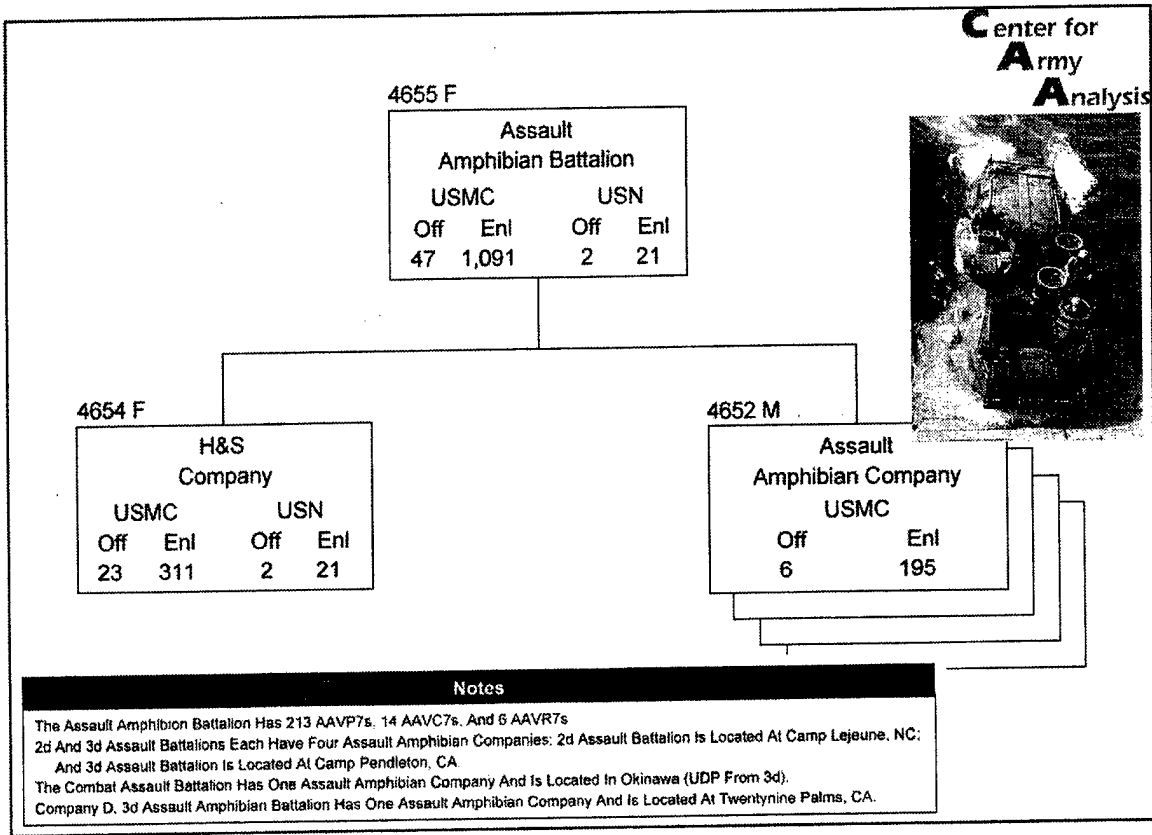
Center for Army Analysis

4655 F
Assault Amphibian Battalion
USMC USN
Off Enl Off Enl
47 1,091 2 21

4654 F
H&S Company
USMC USN
Off Enl Off Enl
23 311 2 21

4652 M
Assault Amphibian Company
USMC
Off Enl
6 195

Notes
The Assault Amphibion Battalion Has 213 AAVP7s, 14 AAVC7s, And 6 AAVR7s
2d And 3d Assault Battalions Each Have Four Assault Amphibian Companies: 2d Assault Battalion Is Located At Camp Lejeune, NC; And 3d Assault Battalion Is Located At Camp Pendleton, CA
The Combat Assault Battalion Has One Assault Amphibian Company And Is Located In Okinawa (UDP From 3d).
Company D, 3d Assault Amphibian Battalion Has One Assault Amphibian Company And Is Located At Twentynine Palms, CA.